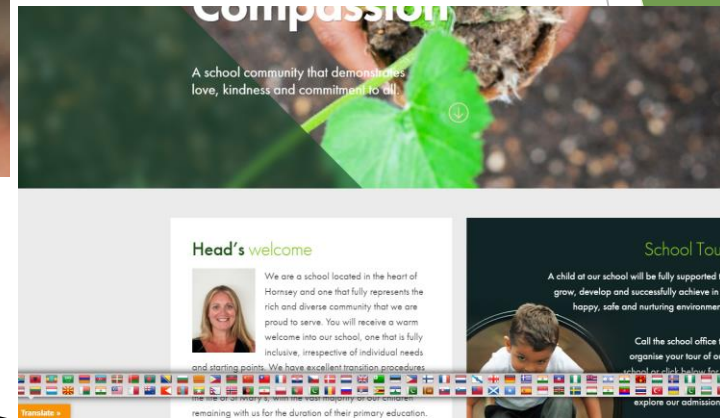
Compassion

A school community that demonstrates love, kindness and commitment to all.

Head's welcome

We are a school located in the heart of Hornsey and one that fully represents the rich and diverse community that we are proud to serve. You will receive a warm welcome into our school, one that is fully inclusive, irrespective of individual needs and starting points. We have excellent transition procedures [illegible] the life of St Mary's, with the vast majority of our children remaining with us for the duration of their primary education.

School Tou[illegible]

A child at our school will be fully supported t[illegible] grow, develop and successfully achieve in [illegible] happy, safe and nurturing environme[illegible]

Call the school office t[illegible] organise your tour of o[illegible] school or click below fo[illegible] explore our admissio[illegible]

Translate »